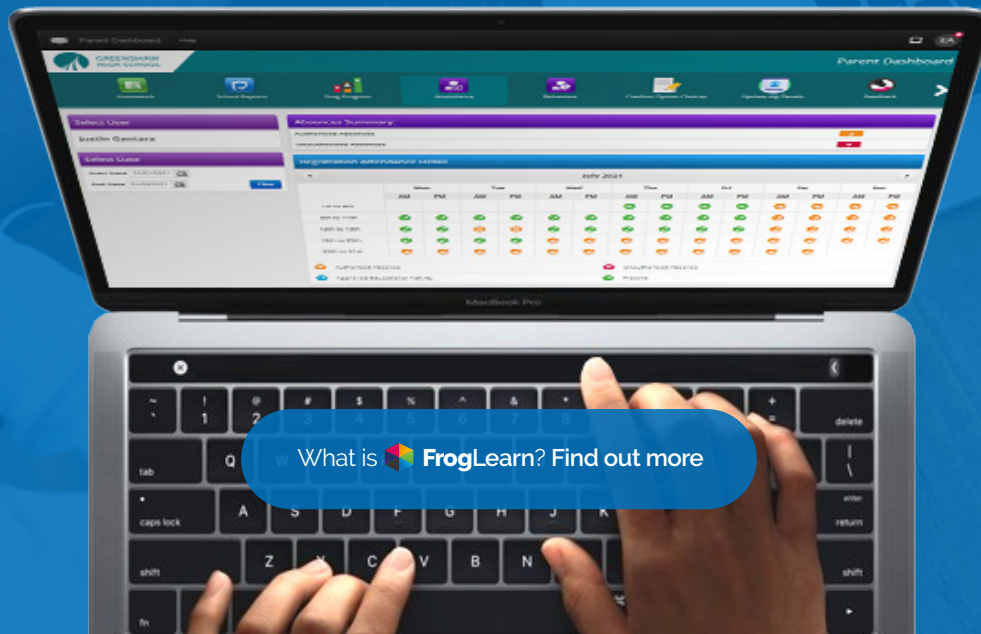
Parent Dashboard Help

GREENSHAW HIGH SCHOOL

Parent Dashboard

Homework School Reports Frog Progress Attendance Behaviour Contact Details Change Update my Details Feedback

Select User

Justin Gantara

Select Date

Absences Summary

Authorised Absences

Unauthorised Absences

Registration Attendance Details

July 2021

Mon Tue Wed Thu Fri Sat Sun

AM PM AM PM AM PM AM PM AM PM AM PM AM PM

Authorised Absence

Unauthorised Absence

Present

MacBook Pro

~ ` ! 1 @ 2 # 3 $ 4 % 5 ^ 6 & 7 * 8 + = delete

tab Q W | \

caps lock A S D F G H J K enter return

shift Z X C V B N shift

fn

What is FrogLearn? Find out more